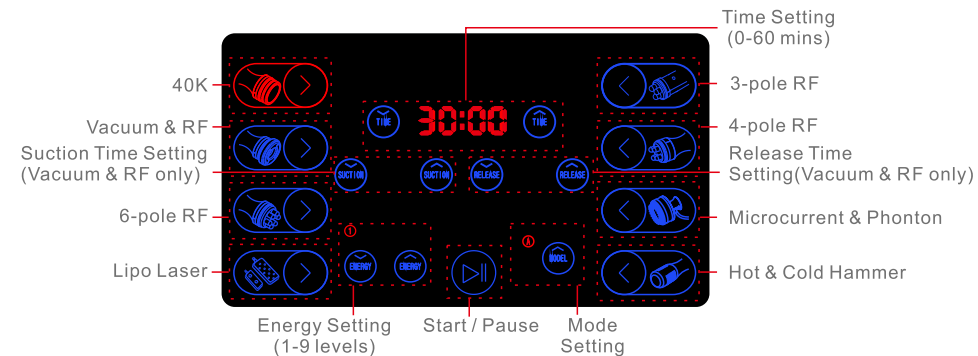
Time Setting
(0-60 mins)

40K

Vacuum & RF

Suction Time Setting
(Vacuum & RF only)

6-pole RF

Lipo Laser

TIME 30:00 TIME

SUCTION SUCTION RELEASE RELEASE

1 ENERGY ENERGY

A MODEL

3-pole RF

4-pole RF

Release Time
Setting(Vacuum & RF only)

Microcurrent & Phonton

Hot & Cold Hammer

Energy Setting
(1-9 levels)

Start / Pause

Mode
Setting